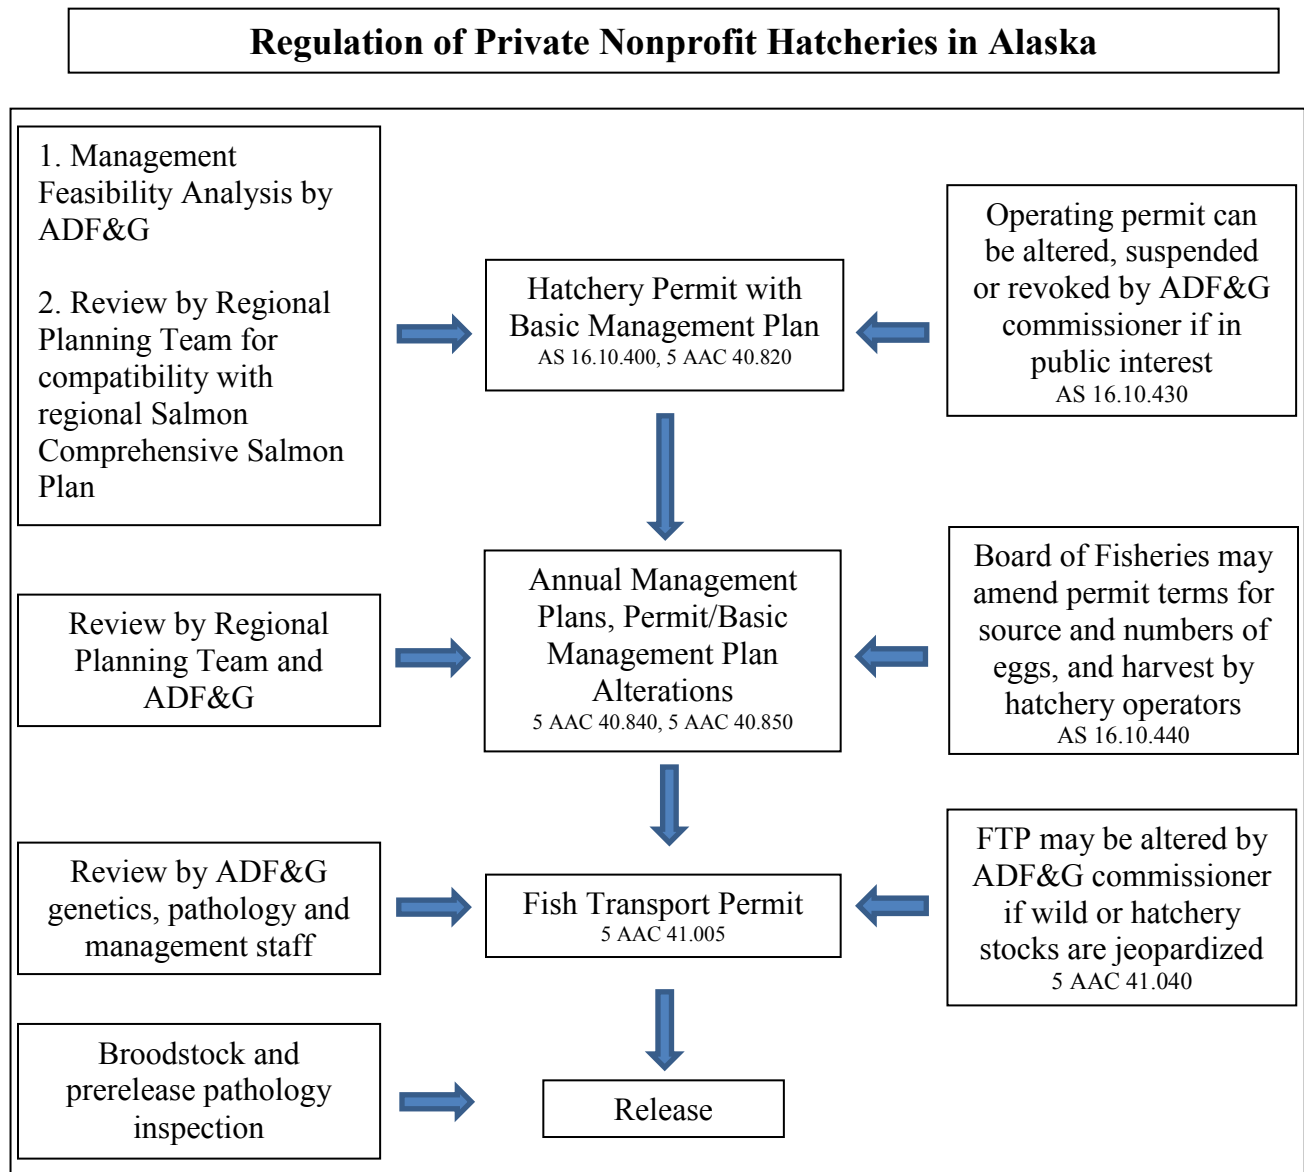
Regulation of Private Nonprofit Hatcheries in Alaska

1. Management Feasibility Analysis by ADF&G

2. Review by Regional Planning Team for compatibility with regional Salmon Comprehensive Salmon Plan

Hatchery Permit with Basic Management Plan
AS 16.10.400, 5 AAC 40.820

Operating permit can be altered, suspended or revoked by ADF&G commissioner if in public interest
AS 16.10.430

Review by Regional Planning Team and ADF&G

Annual Management Plans, Permit/Basic Management Plan Alterations
5 AAC 40.840, 5 AAC 40.850

Board of Fisheries may amend permit terms for source and numbers of eggs, and harvest by hatchery operators
AS 16.10.440

Review by ADF&G genetics, pathology and management staff

Fish Transport Permit
5 AAC 41.005

FTP may be altered by ADF&G commissioner if wild or hatchery stocks are jeopardized
5 AAC 41.040

Broodstock and prerelease pathology inspection

Release